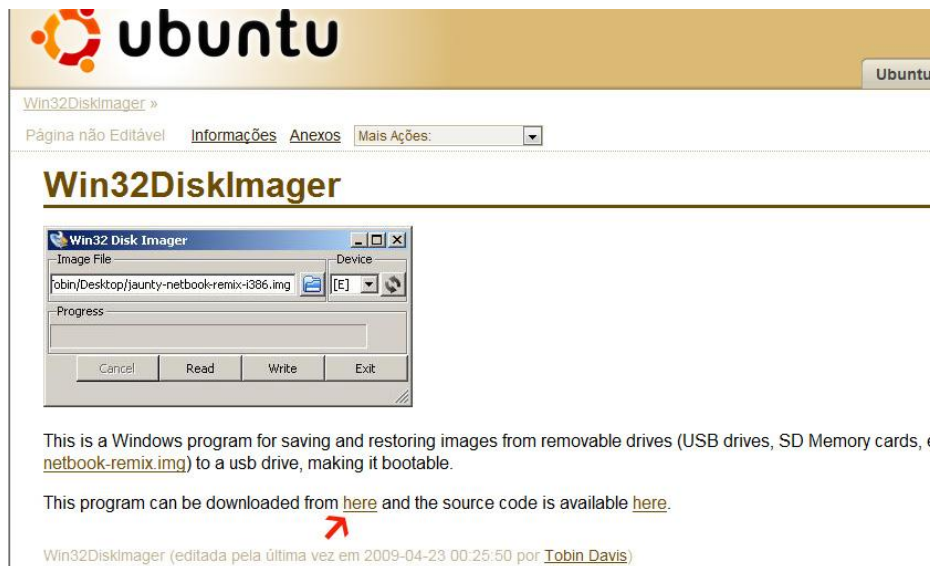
ubuntu

Ubuntu

Win32DiskImager »

Página não Editável Informações Anexos Mais Ações:

Win32DiskImager

Win32 Disk Imager

Image File

Device

obin/Desktop/jaunty-netbook-remix-i386.img

[E]

Progress

Cancel Read Write Exit

This is a Windows program for saving and restoring images from removable drives (USB drives, SD Memory cards, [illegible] netbook-remix.img) to a usb drive, making it bootable.

This program can be downloaded from here and the source code is available here.

Win32DiskImager (editada pela última vez em 2009-04-23 00:25:50 por Tobin Davis)